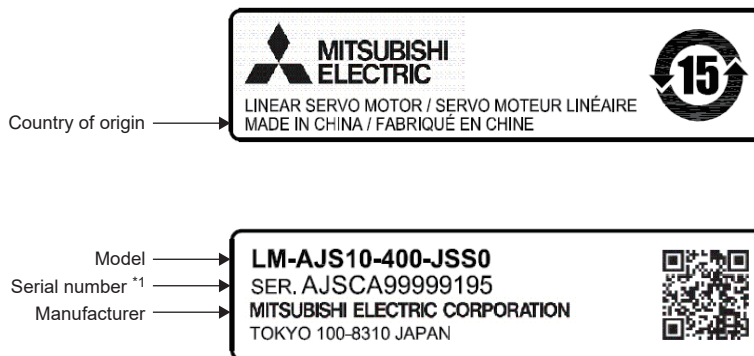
MITSUBISHI ELECTRIC

15

LINEAR SERVO MOTOR / SERVO MOTEUR LINÉAIRE
MADE IN CHINA / FABRIQUÉ EN CHINE

Country of origin

Model
Serial number *1
Manufacturer

LM-AJS10-400-JSS0
SER. AJSCA99999195
MITSUBISHI ELECTRIC CORPORATION
TOKYO 100-8310 JAPAN